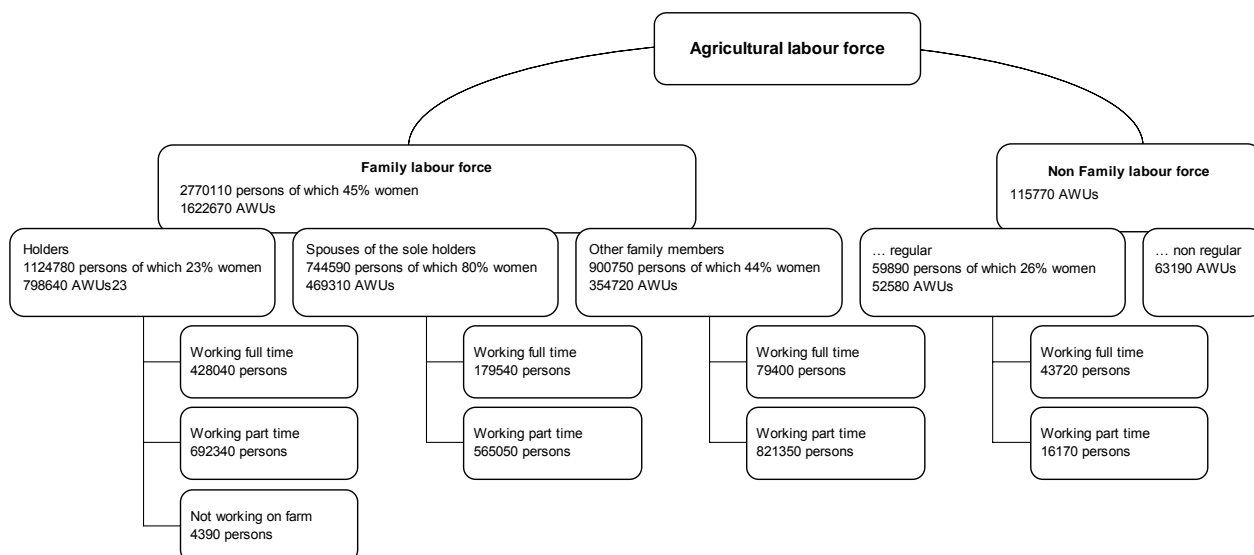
Agricultural labour force

Family labour force
2770110 persons of which 45% women
1622670 AWUs

Holders
1124780 persons of which 23% women
798640 AWUs23

Working full time
428040 persons

Working part time
692340 persons

Not working on farm
4390 persons

Spouses of the sole holders
744590 persons of which 80% women
469310 AWUs

Working full time
179540 persons

Working part time
565050 persons

Other family members
900750 persons of which 44% women
354720 AWUs

Working full time
79400 persons

Working part time
821350 persons

Non Family labour force
115770 AWUs

… regular
59890 persons of which 26% women
52580 AWUs

Working full time
43720 persons

Working part time
16170 persons

… non regular
63190 AWUs